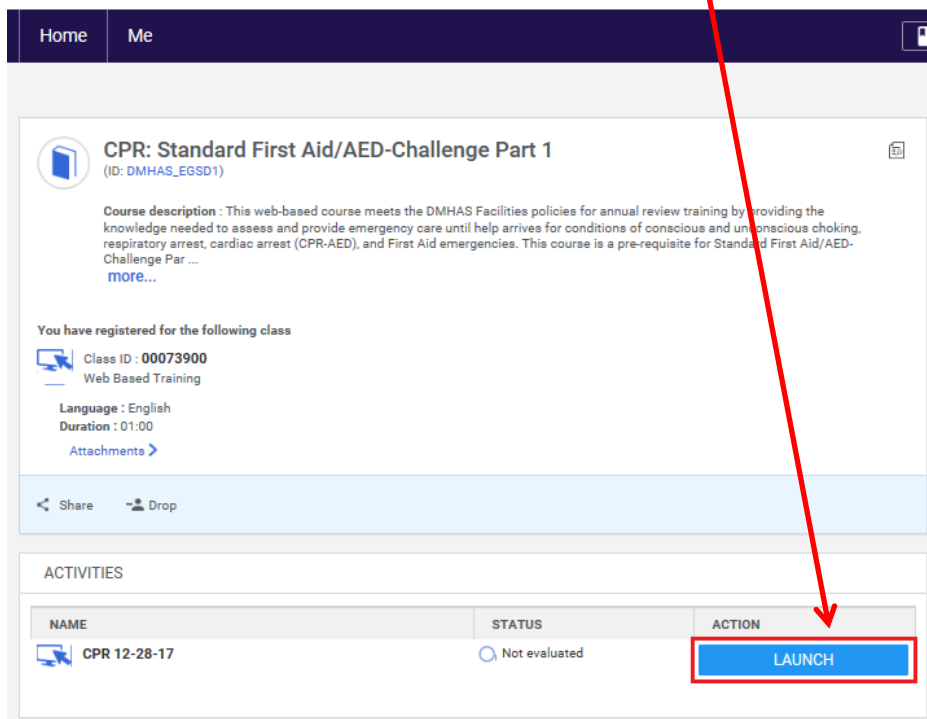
Home Me

CPR: Standard First Aid/AED-Challenge Part 1
(ID: DMHAS_EGSD1)

Course description : This web-based course meets the DMHAS Facilities policies for annual review training by providing the knowledge needed to assess and provide emergency care until help arrives for conditions of conscious and unconscious choking, respiratory arrest, cardiac arrest (CPR-AED), and First Aid emergencies. This course is a pre-requisite for Standard First Aid/AED-Challenge Par ...
more...

You have registered for the following class

Class ID : 00073900
Web Based Training

Language : English
Duration : 01:00

Attachments >

Share Drop

ACTIVITIES

| NAME | STATUS | ACTION |
|---|---|---|
| CPR 12-28-17 | Not evaluated | LAUNCH |